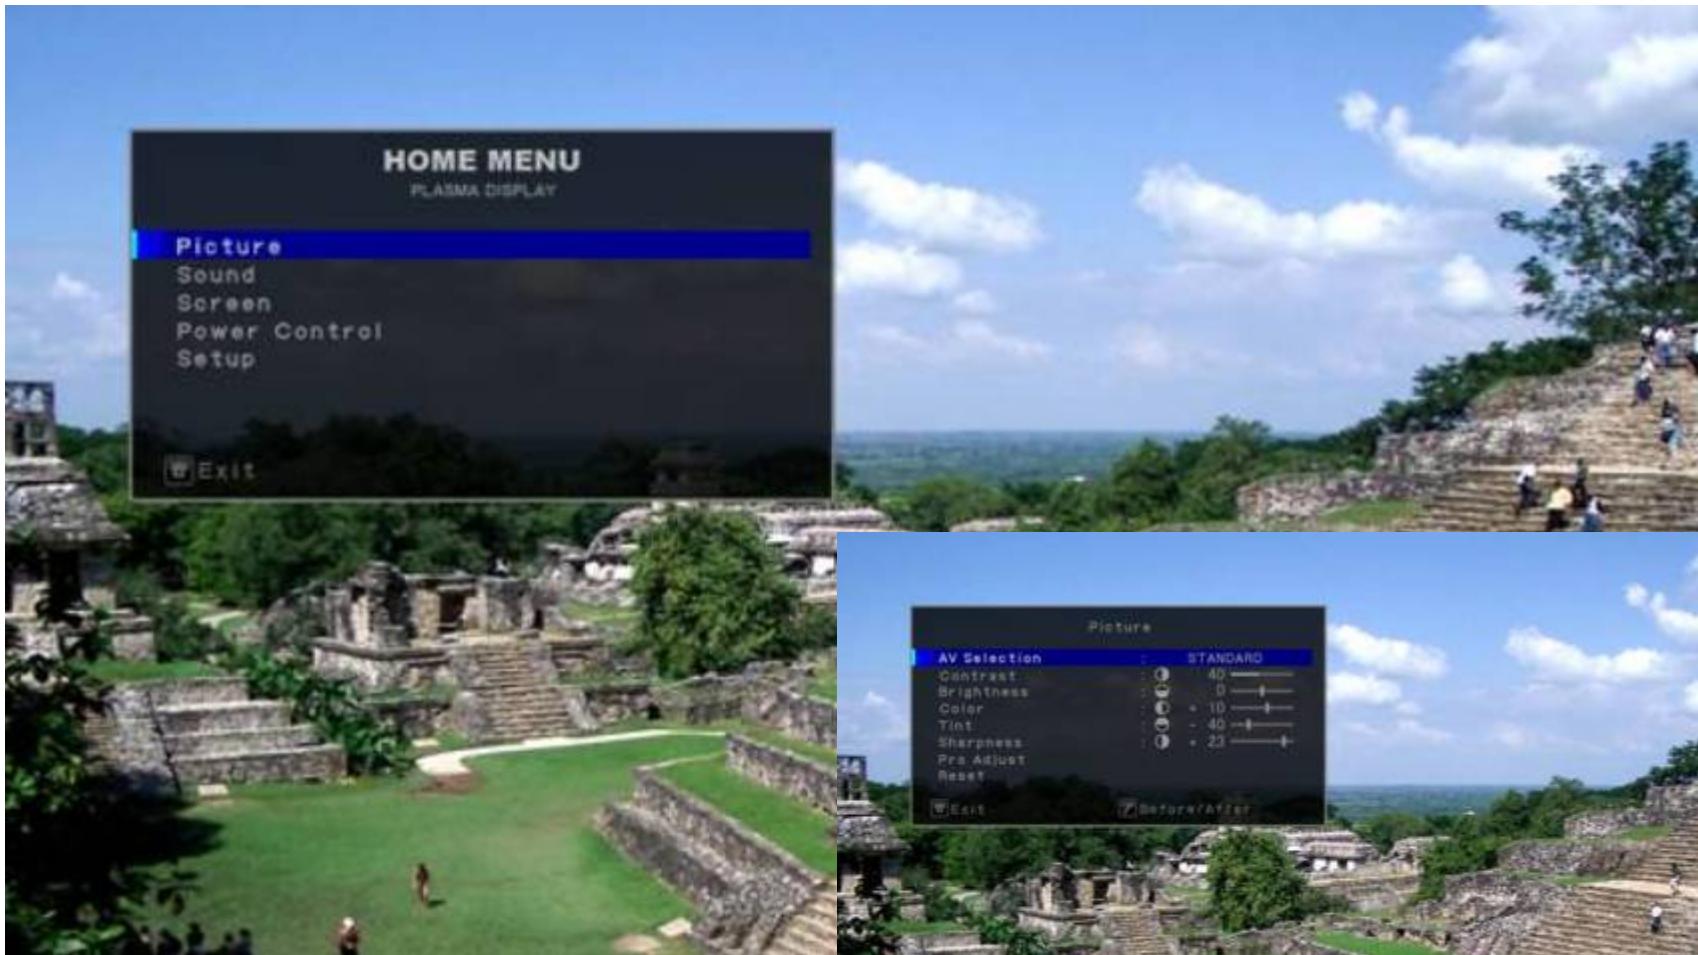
HOME MENU
PLASMA DISPLAY

Picture
Sound
Screen
Power Control
Setup

Exit

Picture

| | | | |
|---|---|---|---|
| AV Selection | : | | STANDARD |
| Contrast | : | | 40 |
| Brightness | : | | 0 |
| Color | : | | - 10 |
| Tint | : | | - 40 |
| Sharpness | : | | - 23 |
| Pro Adjust | | | |
| Reset | | | |

Exit Before/After